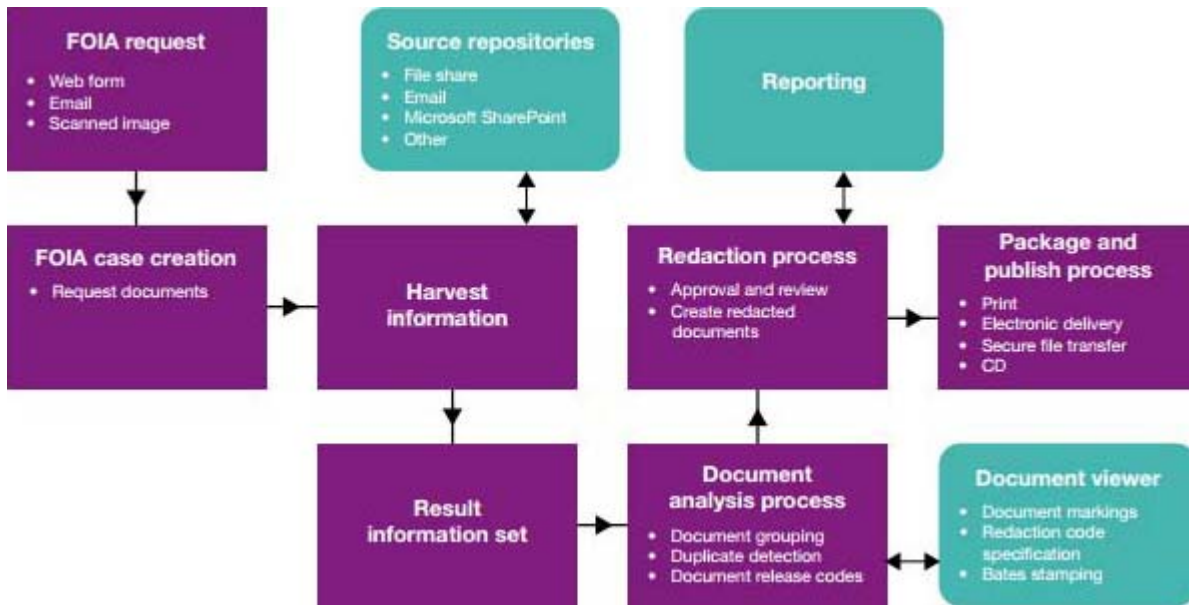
FOIA request
- Web form
- Email
- Scanned image

Source repositories
- File share
- Email
- Microsoft SharePoint
- Other

Reporting

FOIA case creation
- Request documents

Harvest information

Redaction process
- Approval and review
- Create redacted documents

Package and publish process
- Print
- Electronic delivery
- Secure file transfer
- CD

Result information set

Document analysis process
- Document grouping
- Duplicate detection
- Document release codes

Document viewer
- Document markings
- Redaction code specification
- Bates stamping